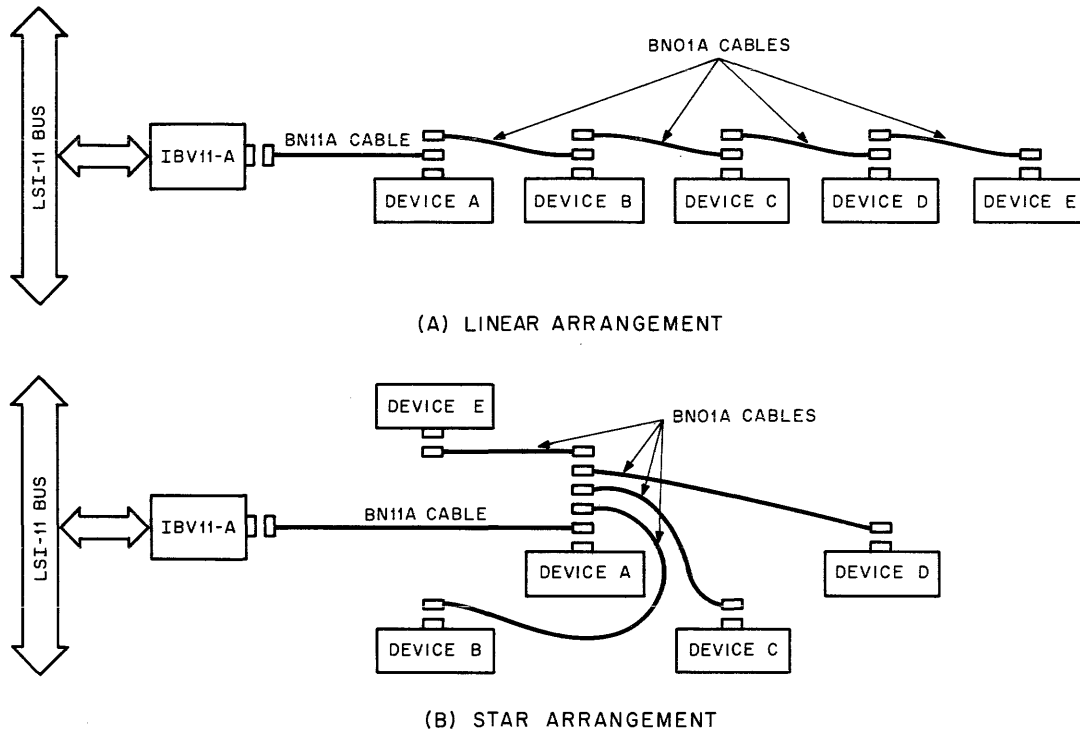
LSI-11 BUS

IBV11-A

BN11A CABLE

BNO1A CABLES

DEVICE A

DEVICE B

DEVICE C

DEVICE D

DEVICE E

(A) LINEAR ARRANGEMENT

LSI-11 BUS

DEVICE E

BNO1A CABLES

IBV11-A

BN11A CABLE

DEVICE A

DEVICE D

DEVICE B

DEVICE C

(B) STAR ARRANGEMENT